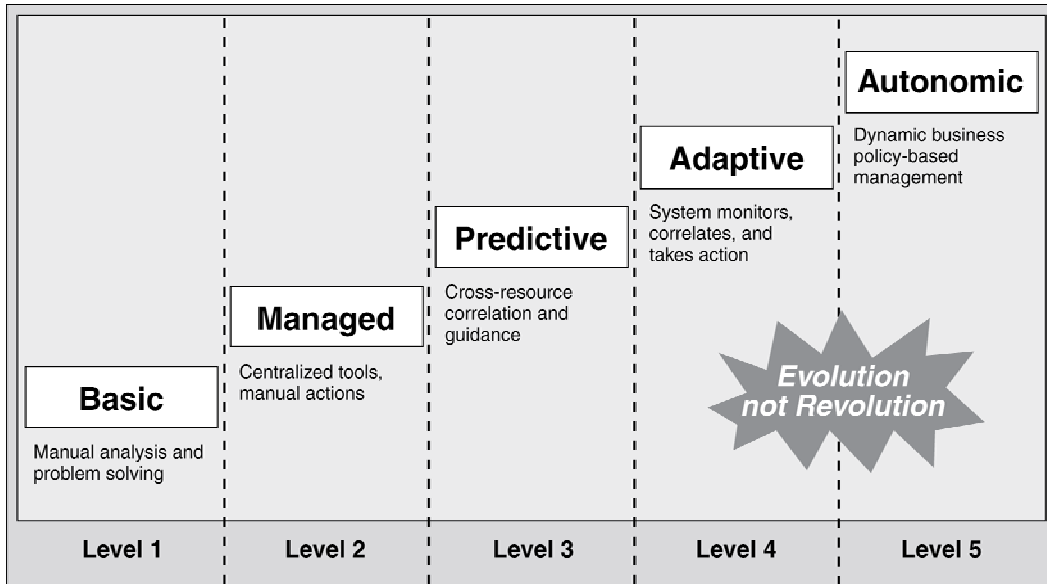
Basic

Manual analysis and problem solving

Managed

Centralized tools, manual actions

Predictive

Cross-resource correlation and guidance

Adaptive

System monitors, correlates, and takes action

Autonomic

Dynamic business policy-based management

Evolution not Revolution

| Level 1 | Level 2 | Level 3 | Level 4 | Level 5 |
|---|---|---|---|---|